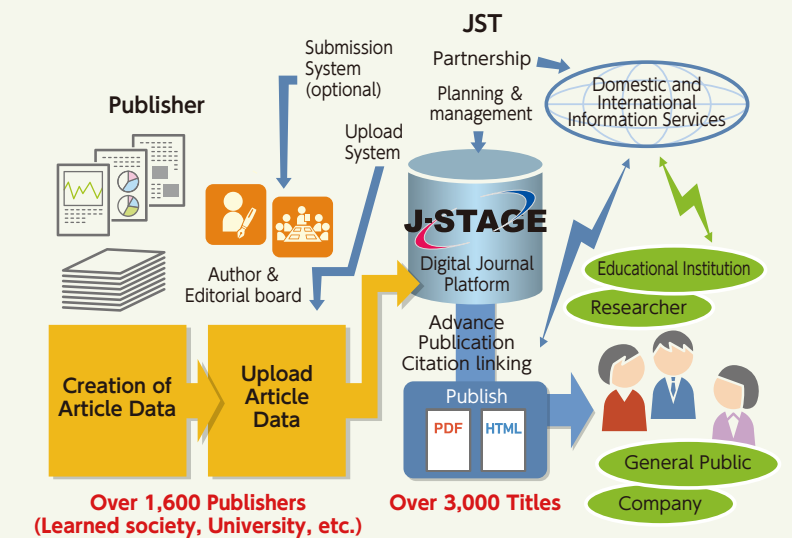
JST

Submission System (optional)

Partnership

Planning & management

Domestic and International Information Services

Publisher

Upload System

J-STAGE

Digital Journal Platform

Author & Editorial board

Educational Institution

Researcher

Advance Publication Citation linking

Creation of Article Data

Upload Article Data

Publish

PDF

HTML

General Public

Company

Over 1,600 Publishers (Learned society, University, etc.)

Over 3,000 Titles